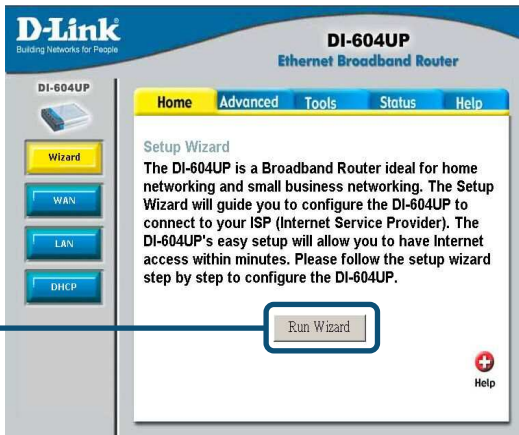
D-Link
Building Networks for People

DI-604UP
Ethernet Broadband Router

DI-604UP

Home
Advanced
Tools
Status
Help

Wizard
WAN
LAN
DHCP

Setup Wizard
The DI-604UP is a Broadband Router ideal for home networking and small business networking. The Setup Wizard will guide you to configure the DI-604UP to connect to your ISP (Internet Service Provider). The DI-604UP's easy setup will allow you to have Internet access within minutes. Please follow the setup wizard step by step to configure the DI-604UP.

Run Wizard

Help